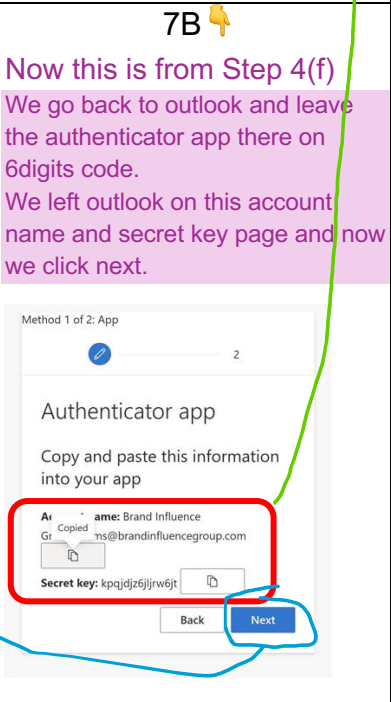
7B👇

Now this is from Step 4(f)

We go back to outlook and leave the authenticator app there on 6digits code.
We left outlook on this account name and secret key page and now we click next.

Method 1 of 2: App

2

Authenticator app

Copy and paste this information into your app

Ac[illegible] name: Brand Influence Gr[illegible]ms@brandinfluencegroup.com

Copied

Secret key: kpqjdjz6jljrw6jt

Back

Next